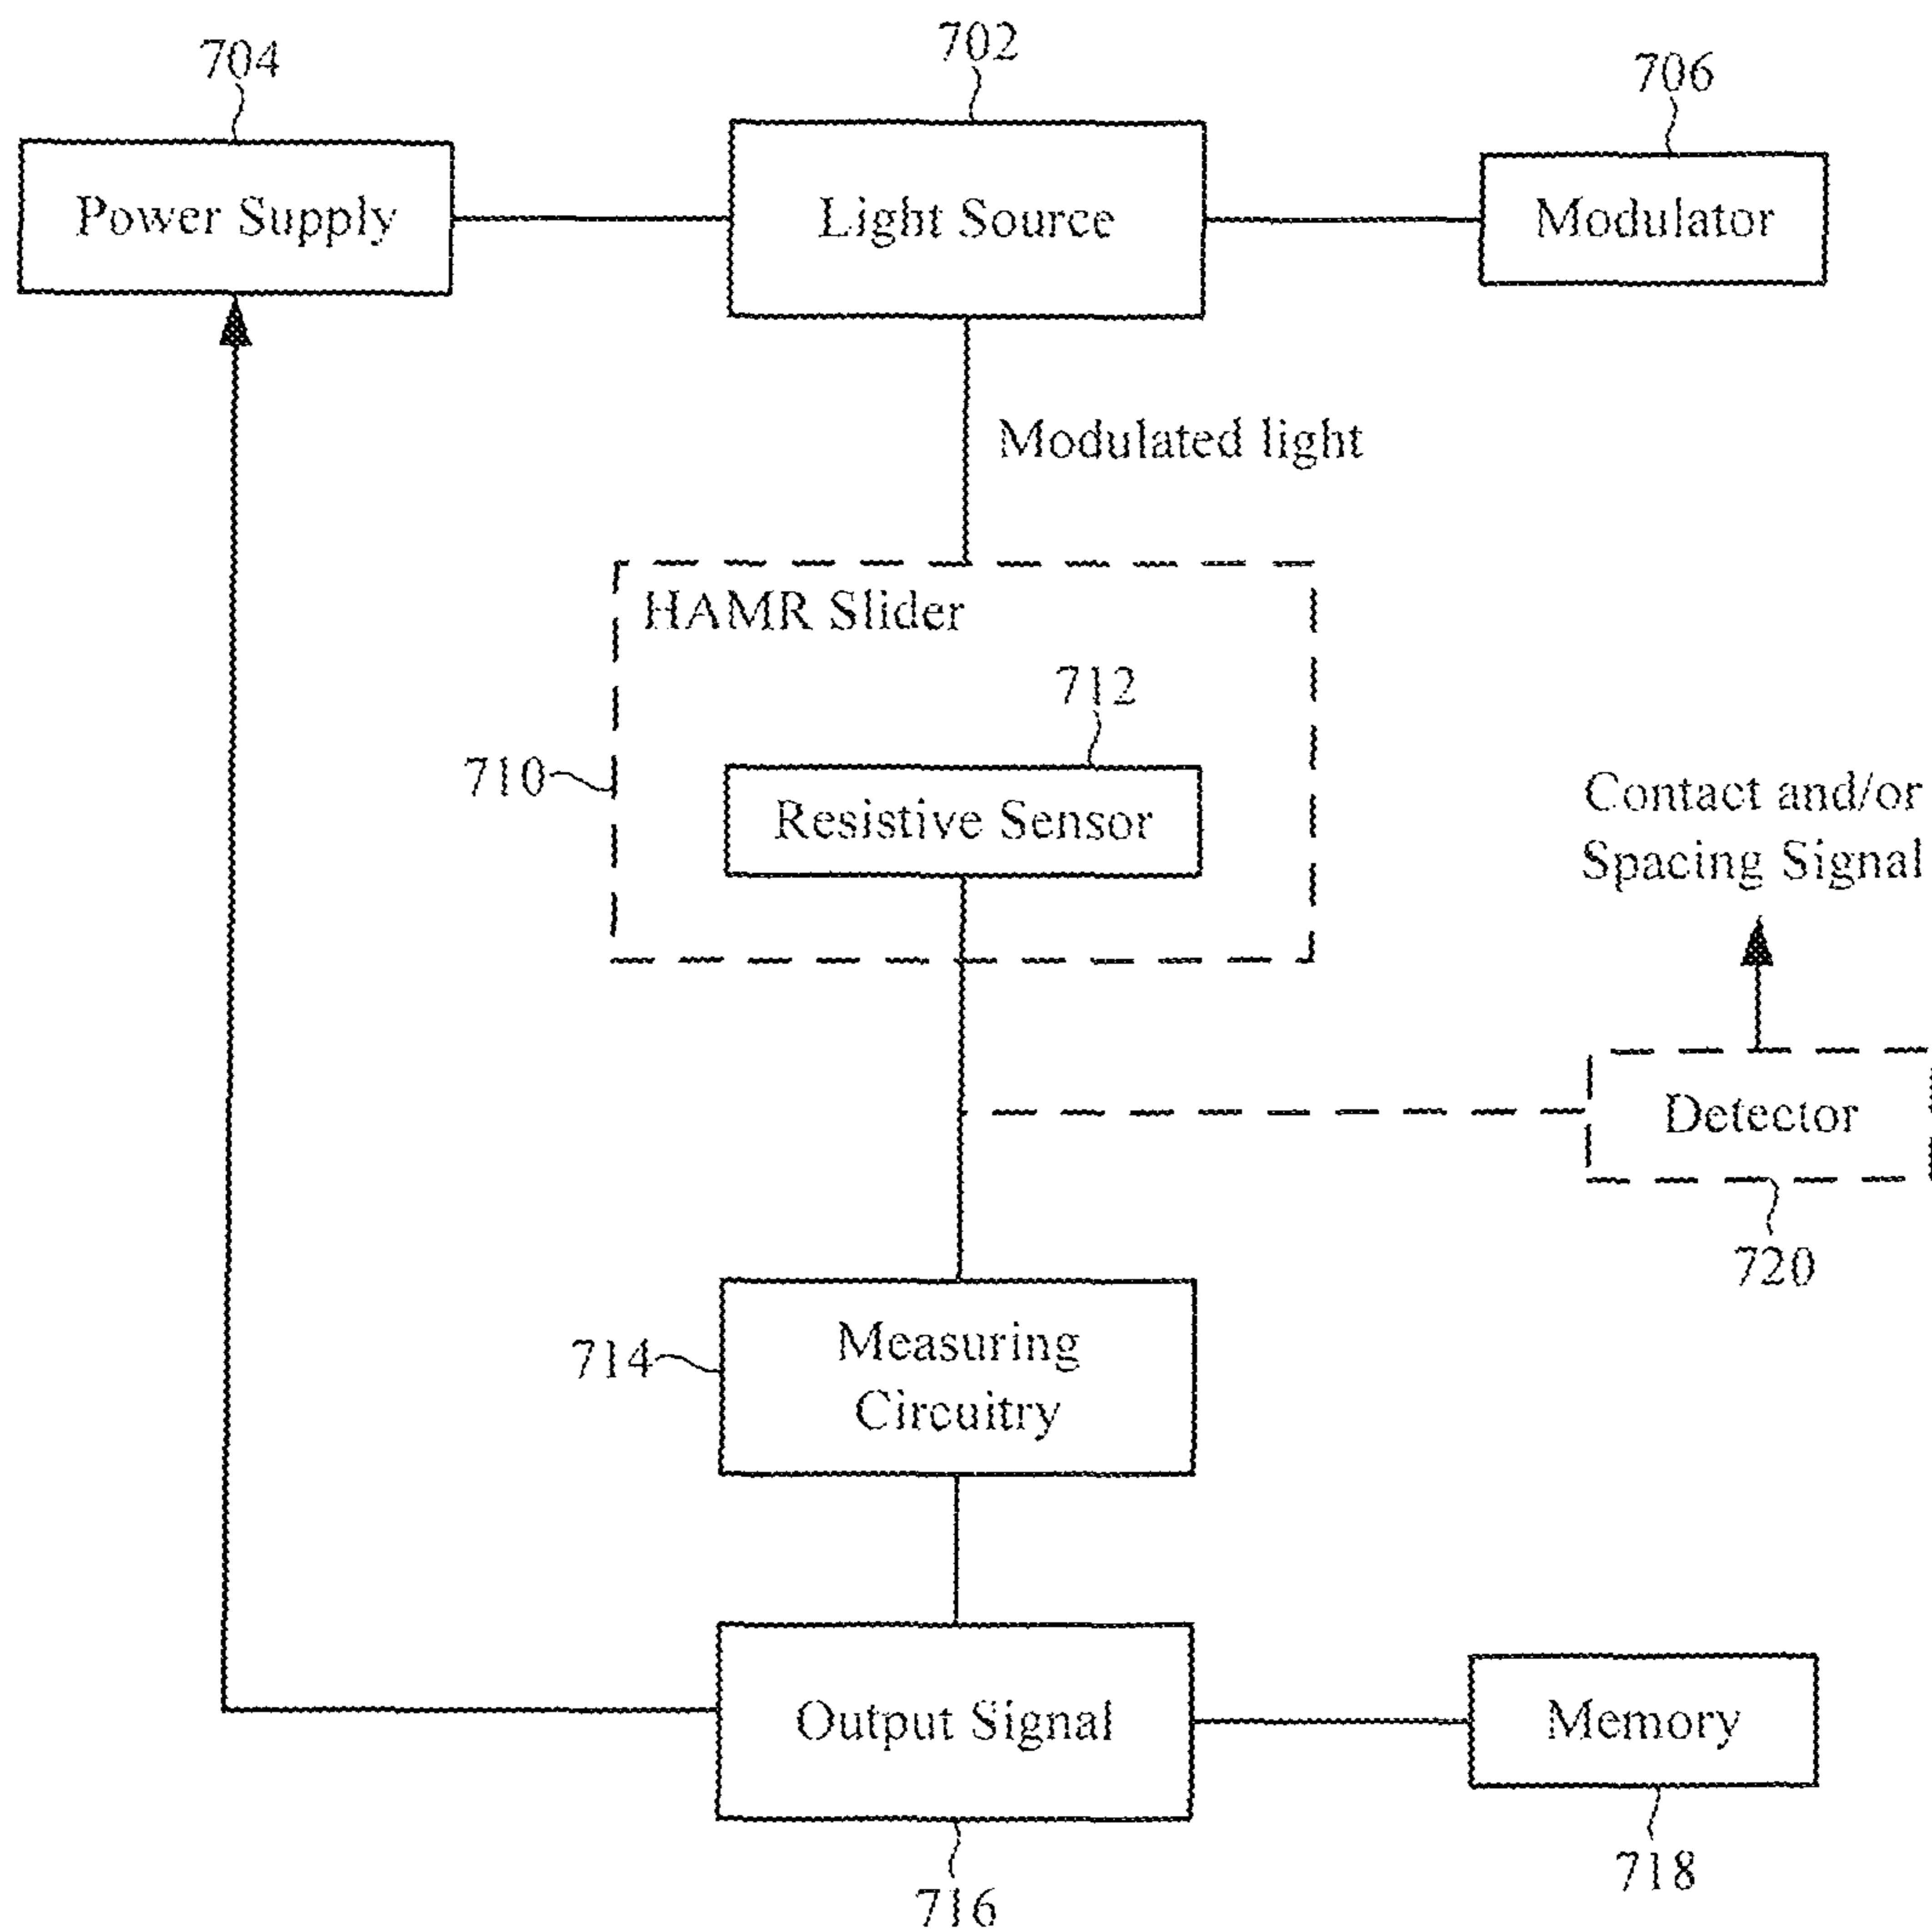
704

702

706

Power Supply

Light Source

Modulator

Modulated light

HAMR Slider

712

710

Resistive Sensor

Contact and/or Spacing Signal

Detector

720

714

Measuring Circuitry

Output Signal

Memory

716

718